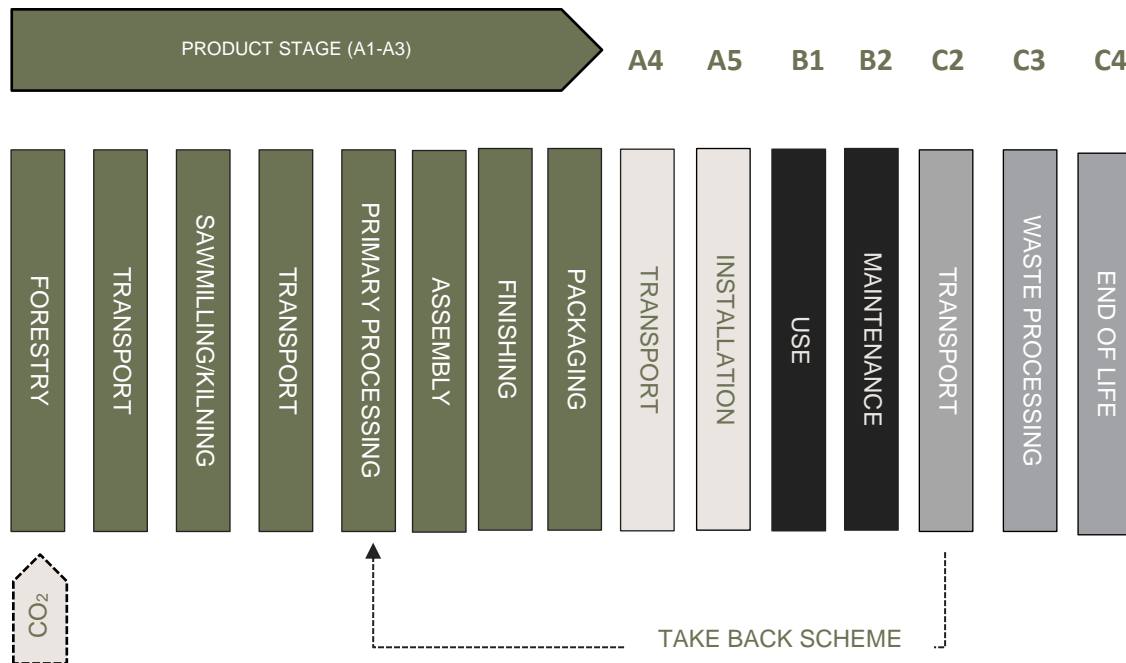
PRODUCT STAGE (A1-A3)

A4 A5 B1 B2 C2 C3 C4

FORESTRY

TRANSPORT

SAWMILLING/KILNING

TRANSPORT

PRIMARY PROCESSING

ASSEMBLY

FINISHING

PACKAGING

TRANSPORT

INSTALLATION

USE

MAINTENANCE

TRANSPORT

WASTE PROCESSING

END OF LIFE

$CO_2$

TAKE BACK SCHEME